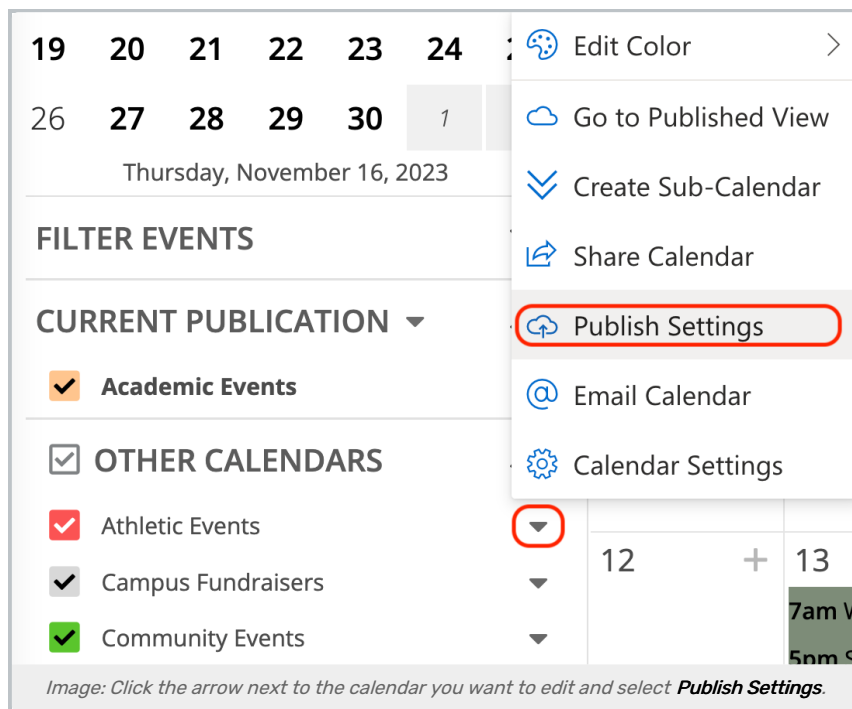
19 20 21 22 23 24
26 27 28 29 30 1
Thursday, November 16, 2023

FILTER EVENTS

CURRENT PUBLICATION

Academic Events

OTHER CALENDARS

Athletic Events

Campus Fundraisers

Community Events

Edit Color

Go to Published View

Create Sub-Calendar

Share Calendar

Publish Settings

Email Calendar

Calendar Settings

12 + 13

7am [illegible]

5pm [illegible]

Image: Click the arrow next to the calendar you want to edit and select Publish Settings.